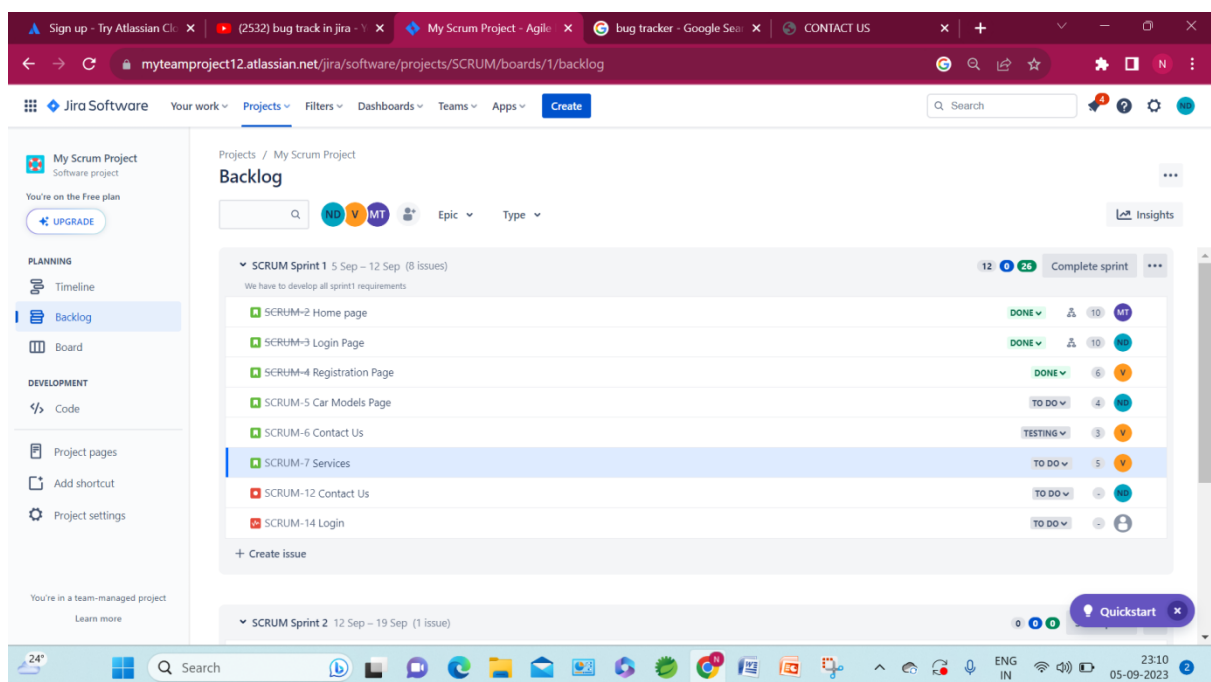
Sign up - Try Atlassian Cl ×
(2532) bug track in jira - Y ×
My Scrum Project - Agile ×
bug tracker - Google Sea ×
CONTACT US ×
+

myteamproject12.atlassian.net/jira/software/projects/SCRUM/boards/1/backlog

Jira Software
Your work
Projects
Filters
Dashboards
Teams
Apps
Create
Search
4
ND

My Scrum Project
Software project
You're on the Free plan
UPGRADE

PLANNING
Timeline
Backlog
Board

DEVELOPMENT
Code

Project pages
Add shortcut
Project settings

You're in a team-managed project
Learn more

Projects / My Scrum Project
Backlog
...

ND V MT
Epic
Type
Insights

SCRUM Sprint 1 5 Sep – 12 Sep (8 issues)
We have to develop all sprint1 requirements
12 0 26 Complete sprint ...

| | | | |
|---|---|---|---|
| SCRUM-2 Home page | DONE | 10 | MT |
| SCRUM-3 Login Page | DONE | 10 | ND |
| SCRUM-4 Registration Page | DONE | 6 | V |
| SCRUM-5 Car Models Page | TO DO | 4 | ND |
| SCRUM-6 Contact Us | TESTING | 3 | V |
| SCRUM-7 Services | TO DO | 5 | V |
| SCRUM-12 Contact Us | TO DO | - | ND |
| SCRUM-14 Login | TO DO | - | |

+ Create issue

SCRUM Sprint 2 12 Sep – 19 Sep (1 issue)
0 0 0
Quickstart ×

24°
Search
ENG IN
23:10
05-09-2023
2